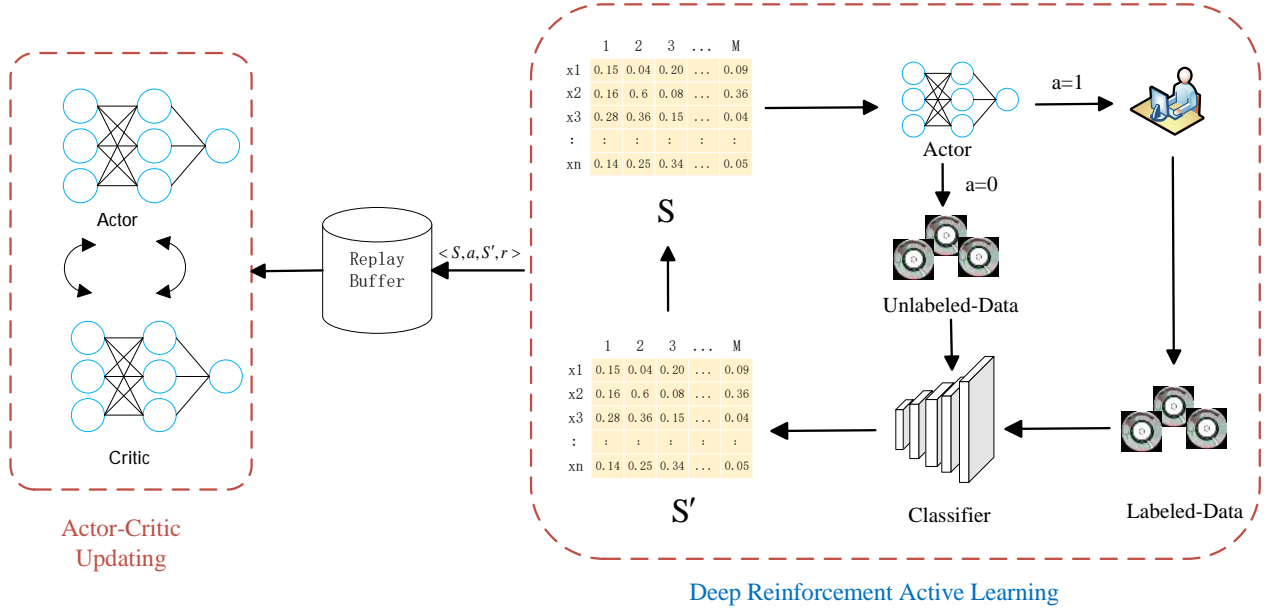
Actor

Critic

Actor-Critic Updating

Replay Buffer

$<S,a,S',r>$

|  | 1 | 2 | 3 | ... | M |
|---|---|---|---|---|---|
| x1 | 0.15 | 0.04 | 0.20 | ... | 0.09 |
| x2 | 0.16 | 0.6 | 0.08 | ... | 0.36 |
| x3 | 0.28 | 0.36 | 0.15 | ... | 0.04 |
| : | : | : | : | : | : |
| xn | 0.14 | 0.25 | 0.34 | ... | 0.05 |

S

Actor

a=1

a=0

Unlabeled-Data

|  | 1 | 2 | 3 | ... | M |
|---|---|---|---|---|---|
| x1 | 0.15 | 0.04 | 0.20 | ... | 0.09 |
| x2 | 0.16 | 0.6 | 0.08 | ... | 0.36 |
| x3 | 0.28 | 0.36 | 0.15 | ... | 0.04 |
| : | : | : | : | : | : |
| xn | 0.14 | 0.25 | 0.34 | ... | 0.05 |

S′

Classifier

Labeled-Data

Deep Reinforcement Active Learning